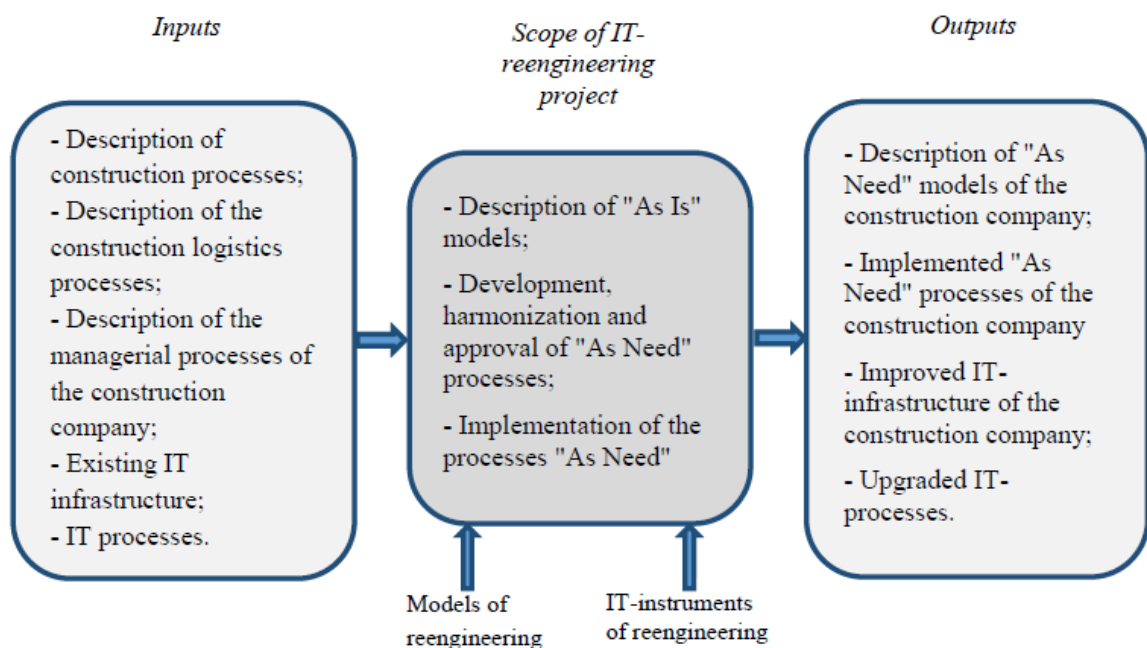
Inputs

Scope of IT-reengineering project

Outputs

- Description of construction processes;
- Description of the construction logistics processes;
- Description of the managerial processes of the construction company;
- Existing IT infrastructure;
- IT processes.

- Description of "As Is" models;
- Development, harmonization and approval of "As Need" processes;
- Implementation of the processes "As Need"

- Description of "As Need" models of the construction company;
- Implemented "As Need" processes of the construction company
- Improved IT-infrastructure of the construction company;
- Upgraded IT-processes.

Models of reengineering

IT-instruments of reengineering